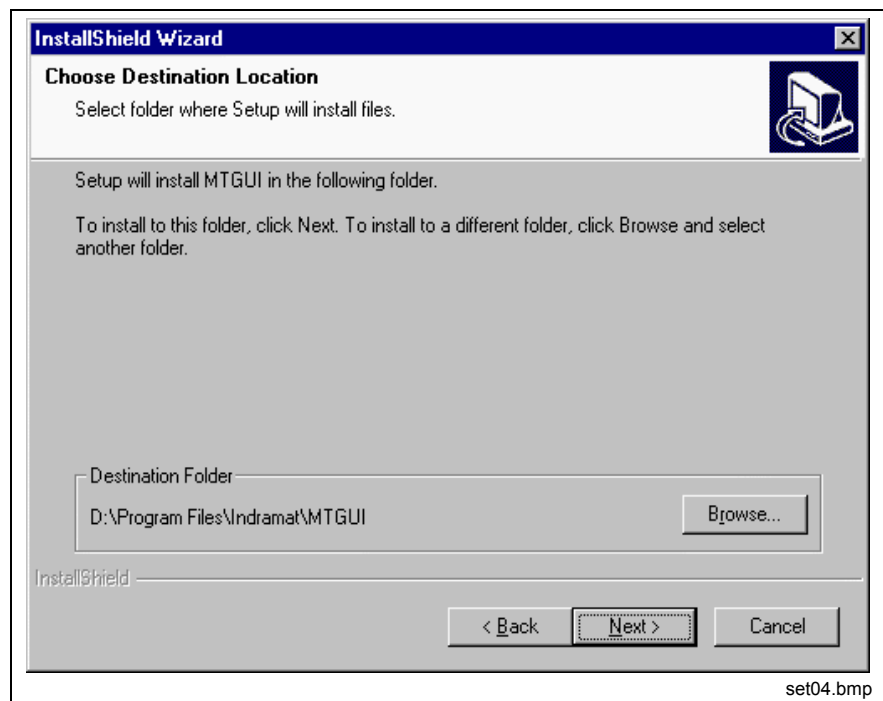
InstallShield Wizard

Choose Destination Location

Select folder where Setup will install files.

Setup will install MTGUI in the following folder.

To install to this folder, click Next. To install to a different folder, click Browse and select another folder.

Destination Folder

D:\Program Files\Indramat\MTGUI

Browse...

InstallShield

< Back

Next >

Cancel

set04.bmp